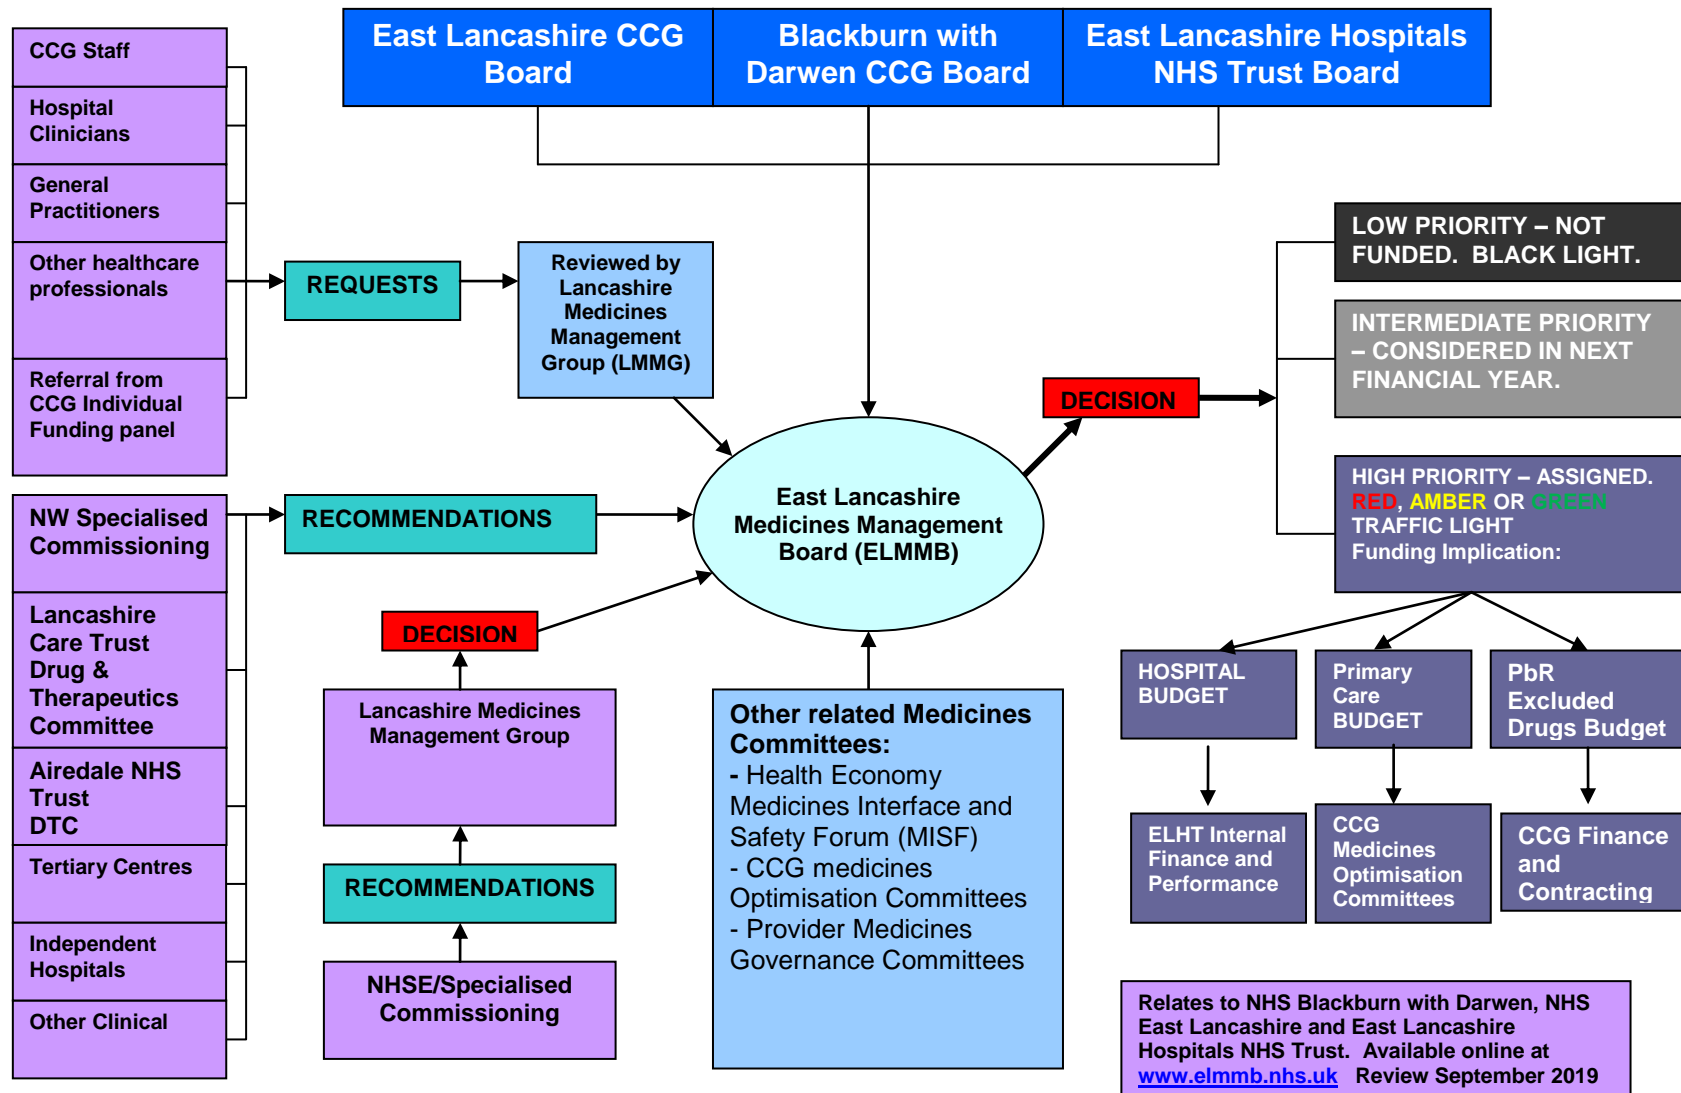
East Lancashire CCG Board

Blackburn with Darwen CCG Board

East Lancashire Hospitals NHS Trust Board

CCG Staff

Hospital Clinicians

General Practitioners

Other healthcare professionals

Referral from CCG Individual Funding panel

REQUESTS

Reviewed by Lancashire Medicines Management Group (LMMG)

NW Specialised Commissioning

Lancashire Care Trust Drug & Therapeutics Committee

Airedale NHS Trust DTC

Tertiary Centres

Independent Hospitals

Other Clinical

RECOMMENDATIONS

East Lancashire Medicines Management Board (ELMMB)

DECISION

Lancashire Medicines Management Group

RECOMMENDATIONS

NHSE/Specialised Commissioning

Other related Medicines Committees:
- Health Economy Medicines Interface and Safety Forum (MISF)
- CCG medicines Optimisation Committees
- Provider Medicines Governance Committees

DECISION

LOW PRIORITY – NOT FUNDED. BLACK LIGHT.

INTERMEDIATE PRIORITY – CONSIDERED IN NEXT FINANCIAL YEAR.

HIGH PRIORITY – ASSIGNED. RED, AMBER OR GREEN TRAFFIC LIGHT
Funding Implication:

HOSPITAL BUDGET

Primary Care BUDGET

PbR Excluded Drugs Budget

ELHT Internal Finance and Performance

CCG Medicines Optimisation Committees

CCG Finance and Contracting

Relates to NHS Blackburn with Darwen, NHS East Lancashire and East Lancashire Hospitals NHS Trust. Available online at www.elmmb.nhs.uk Review September 2019